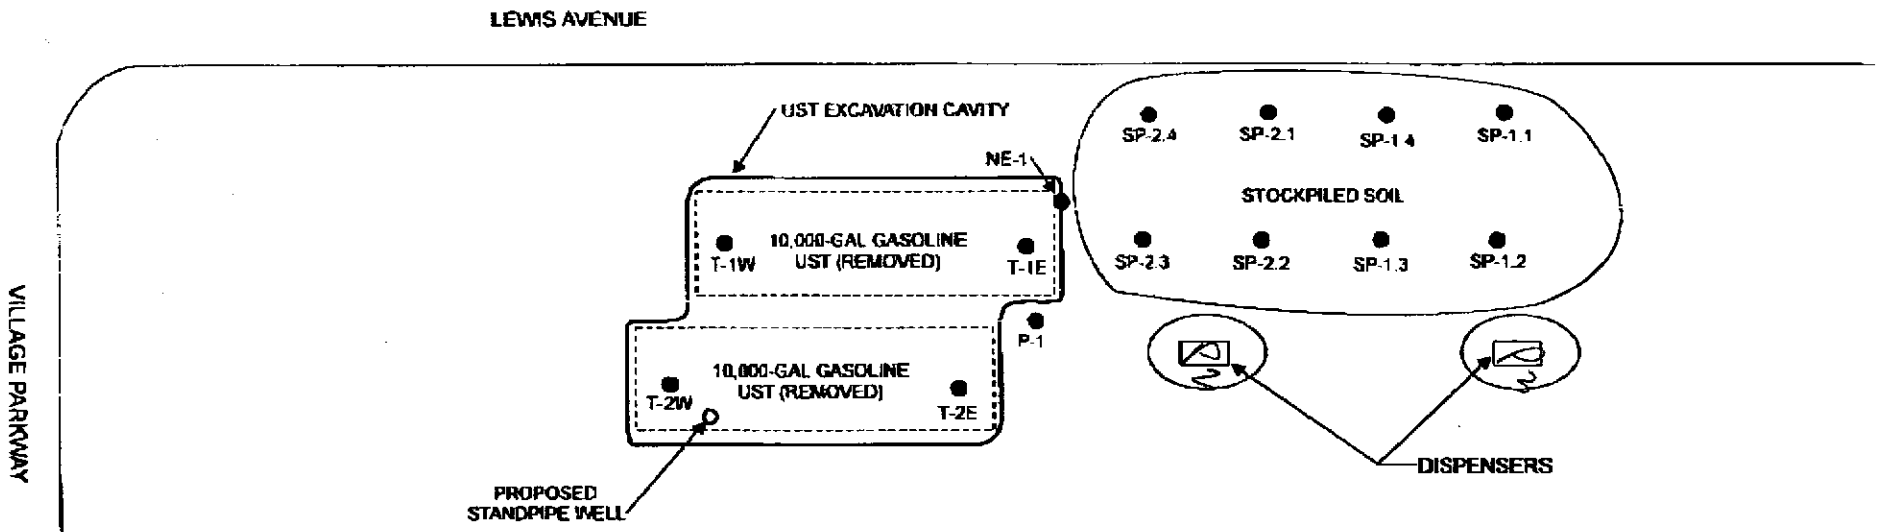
LEWIS AVENUE

VILLAGE PARKWAY

UST EXCAVATION CAVITY

NE-1

10,000-GAL GASOLINE UST (REMOVED)

T-1W

T-1E

P-1

10,000-GAL GASOLINE UST (REMOVED)

T-2W

T-2E

PROPOSED STANDPIPE WELL

SP-2.4

SP-2.1

SP-1.4

SP-1.1

STOCKPILED SOIL

SP-2.3

SP-2.2

SP-1.3

SP-1.2

DISPENSERS